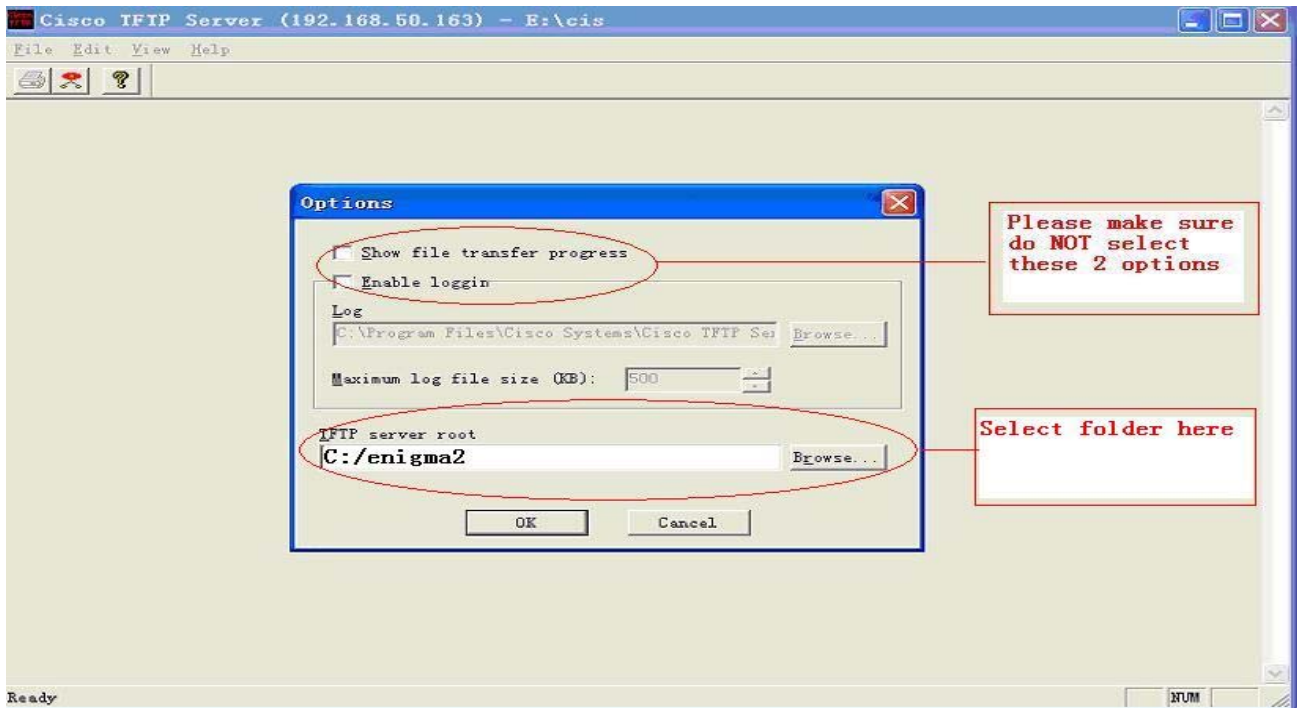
Cisco TFTP Server (192.168.50.163) - E:\cis

File Edit View Help

Options

Show file transfer progress

Enable loggin

Log

C:\Program Files\Cisco Systems\Cisco TFTP Se

Browse...

Maximum log file size (KB): 500

TFTP server root

C:/enigma2

Browse...

OK

Cancel

Please make sure do NOT select these 2 options

Select folder here

Ready

NUM